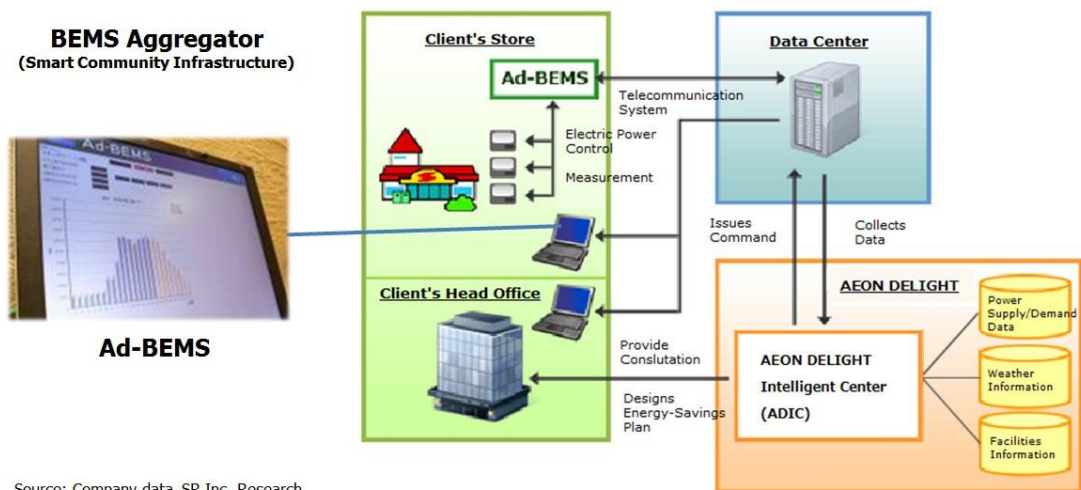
BEMS Aggregator
(Smart Community Infrastructure)

Ad-BEMS

Ad-BEMS

Client's Store

Ad-BEMS

Telecommunication System

Electric Power Control

Measurement

Client's Head Office

Data Center

Issues Command

Collects Data

AEON DELIGHT

Provide Conslutation

Designs Energy-Savings Plan

AEON DELIGHT Intelligent Center (ADIC)

Power Supply/Demand Data

Weather Information

Facilities Information

Source: Company data, SP Inc. Research